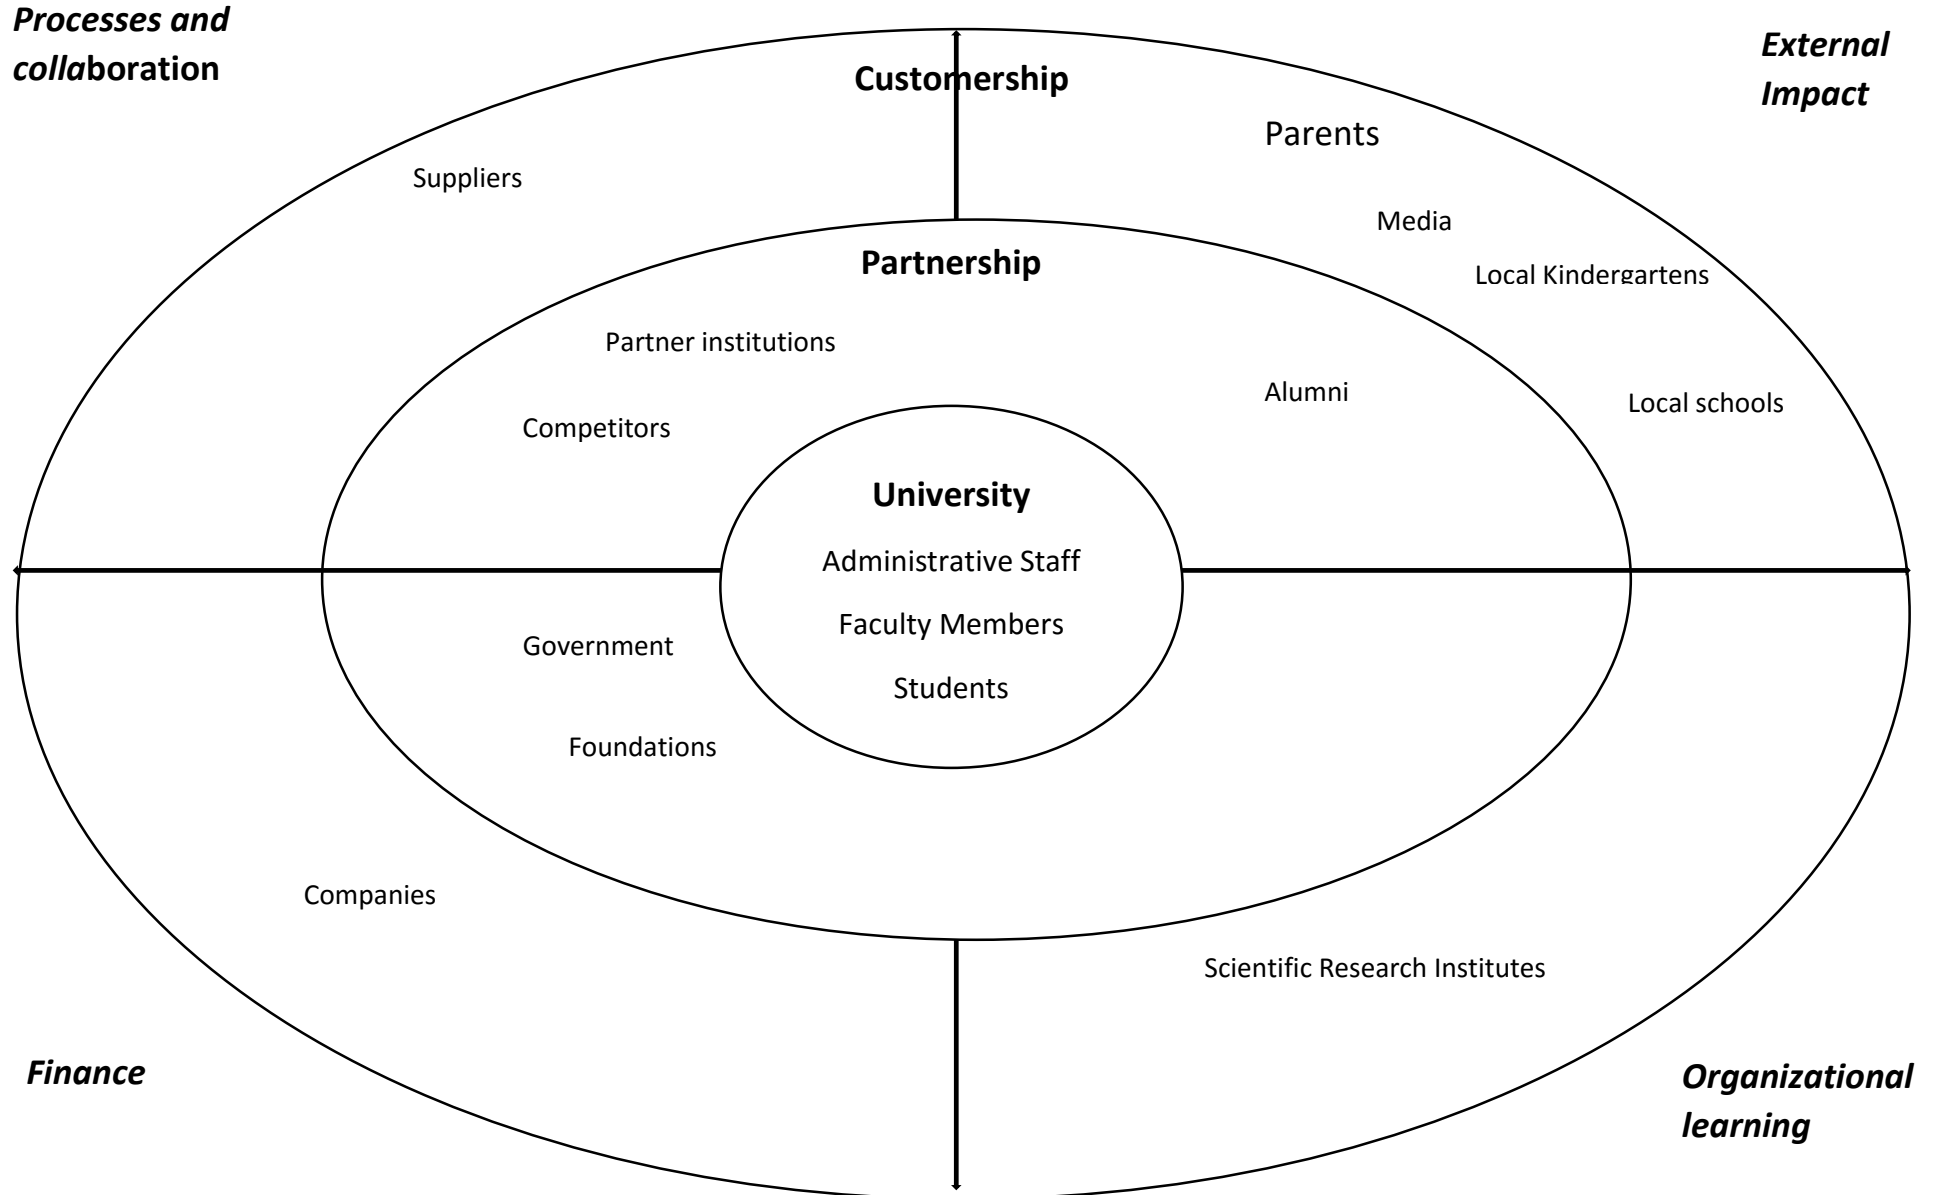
Processes and collaboration

Customership

External Impact

Parents

Suppliers

Media

Partnership

Local Kindergartens

Partner institutions

Alumni

Local schools

Competitors

University

Administrative Staff

Faculty Members

Government

Students

Foundations

Companies

Scientific Research Institutes

Finance

Organizational learning